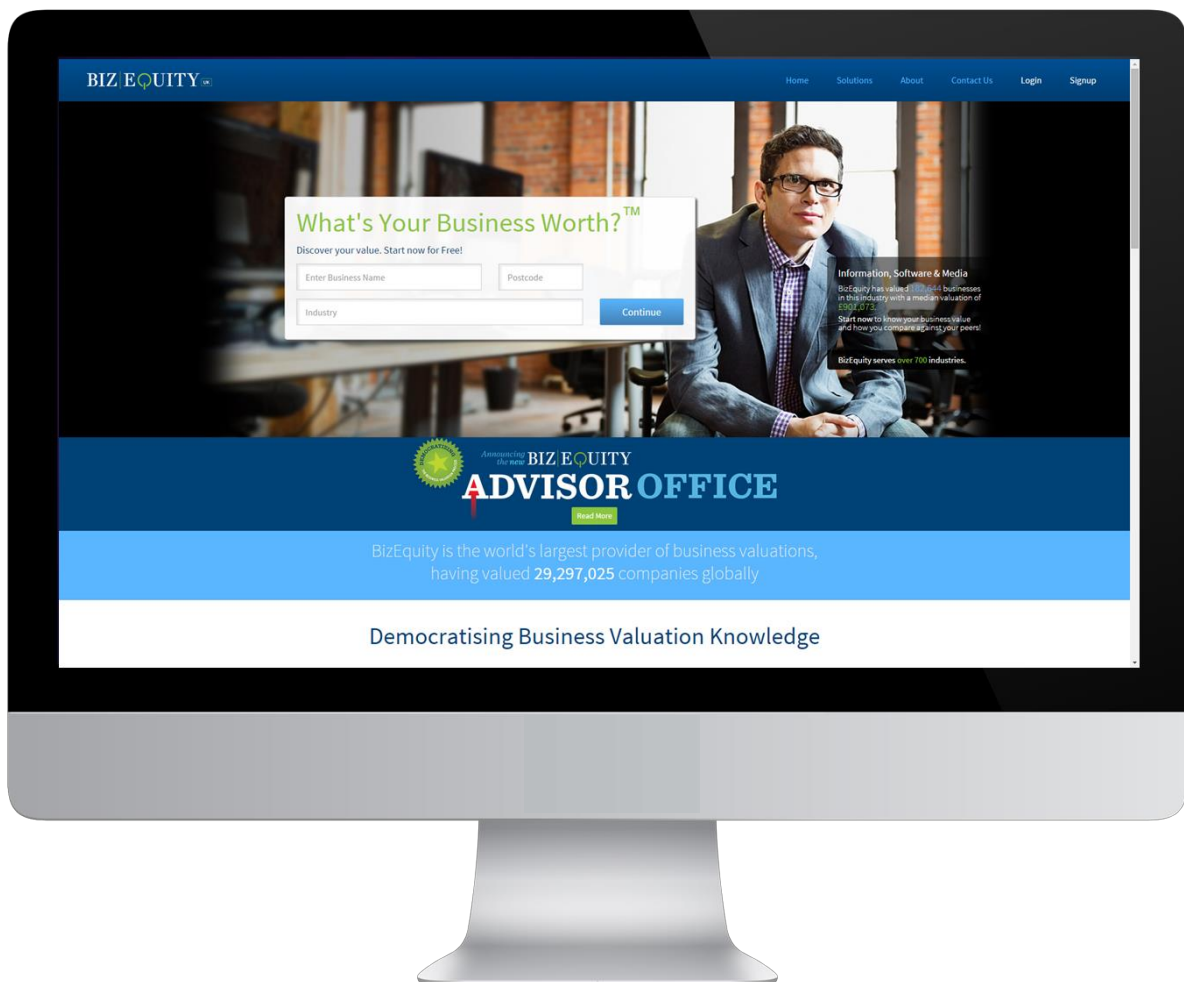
BIZ|EQUITY UK

Home Solutions About Contact Us Login Signup

What's Your Business Worth?™

Discover your value. Start now for Free!

Enter Business Name

Postcode

Industry

Continue

Information, Software & Media

BizEquity has valued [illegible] businesses in this industry with a median valuation of £901,073.

Start now to know your business value and how you compare against your peers!

BizEquity serves over 700 industries.

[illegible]

Announcing the new BIZ|EQUITY

ADVISOR OFFICE

Read More

BizEquity is the world's largest provider of business valuations, having valued 29,297,025 companies globally

Democratising Business Valuation Knowledge